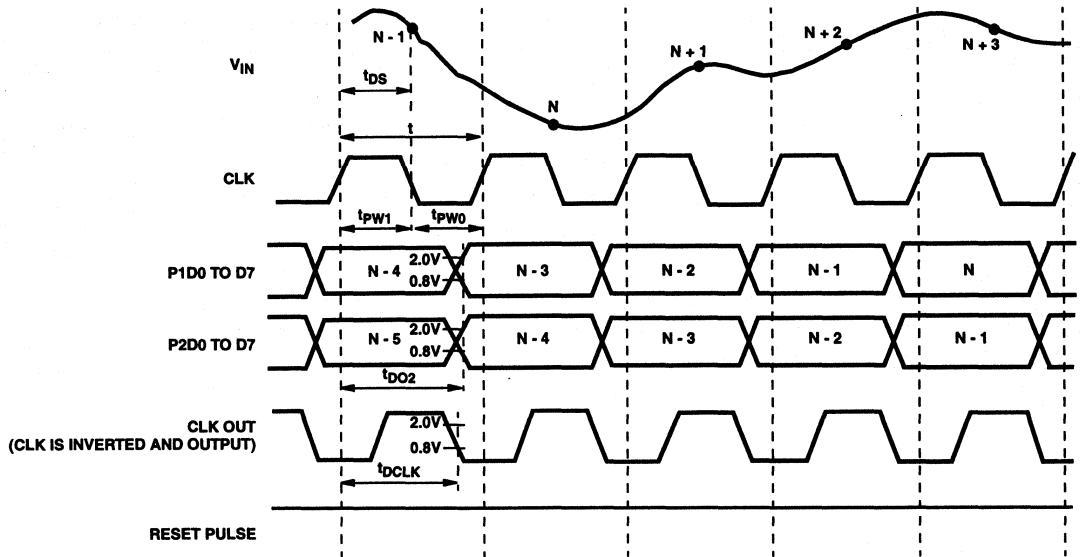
N - 1

N + 1

N + 2

N + 3

$V_{IN}$

N

$t_{DS}$

t

CLK

$t_{PW1}$

$t_{PW0}$

P1D0 TO D7

N - 4

2.0V

0.8V

N - 3

N - 2

N - 1

N

P2D0 TO D7

N - 5

2.0V

0.8V

N - 4

N - 3

N - 2

N - 1

$t_{DO2}$

CLK OUT
(CLK IS INVERTED AND OUTPUT)

2.0V

0.8V

$t_{DCLK}$

RESET PULSE